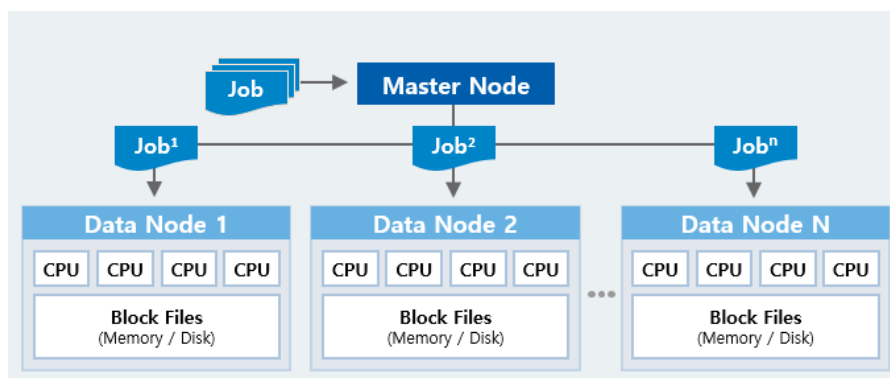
Job

Master Node

Job$^1$

Job$^2$

Job$^n$

Data Node 1

CPU CPU CPU CPU

Block Files
(Memory / Disk)

Data Node 2

CPU CPU CPU CPU

Block Files
(Memory / Disk)

Data Node N

CPU CPU CPU CPU

Block Files
(Memory / Disk)